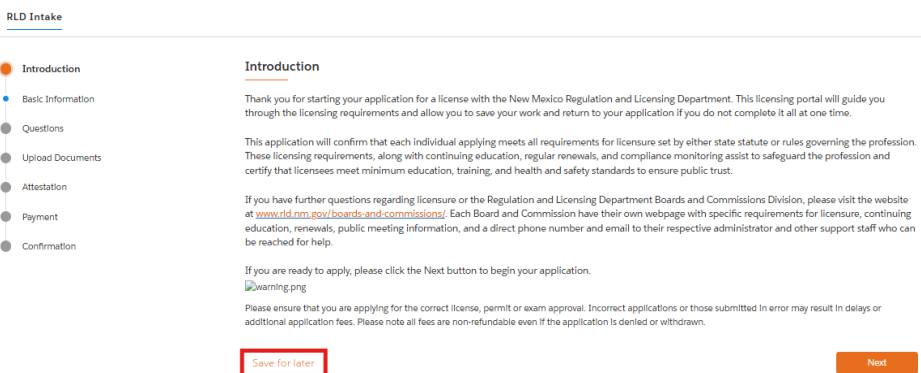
RLD Intake

Introduction
Basic Information
Questions
Upload Documents
Attestation
Payment
Confirmation

Introduction

Thank you for starting your application for a license with the New Mexico Regulation and Licensing Department. This licensing portal will guide you through the licensing requirements and allow you to save your work and return to your application if you do not complete it all at one time.

This application will confirm that each individual applying meets all requirements for licensure set by either state statute or rules governing the profession. These licensing requirements, along with continuing education, regular renewals, and compliance monitoring assist to safeguard the profession and certify that licensees meet minimum education, training, and health and safety standards to ensure public trust.

If you have further questions regarding licensure or the Regulation and Licensing Department Boards and Commissions Division, please visit the website at www.rld.nm.gov/boards-and-commissions/. Each Board and Commission have their own webpage with specific requirements for licensure, continuing education, renewals, public meeting information, and a direct phone number and email to their respective administrator and other support staff who can be reached for help.

If you are ready to apply, please click the Next button to begin your application.
warning.png

Please ensure that you are applying for the correct license, permit or exam approval. Incorrect applications or those submitted in error may result in delays or additional application fees. Please note all fees are non-refundable even if the application is denied or withdrawn.

Save for later

Next